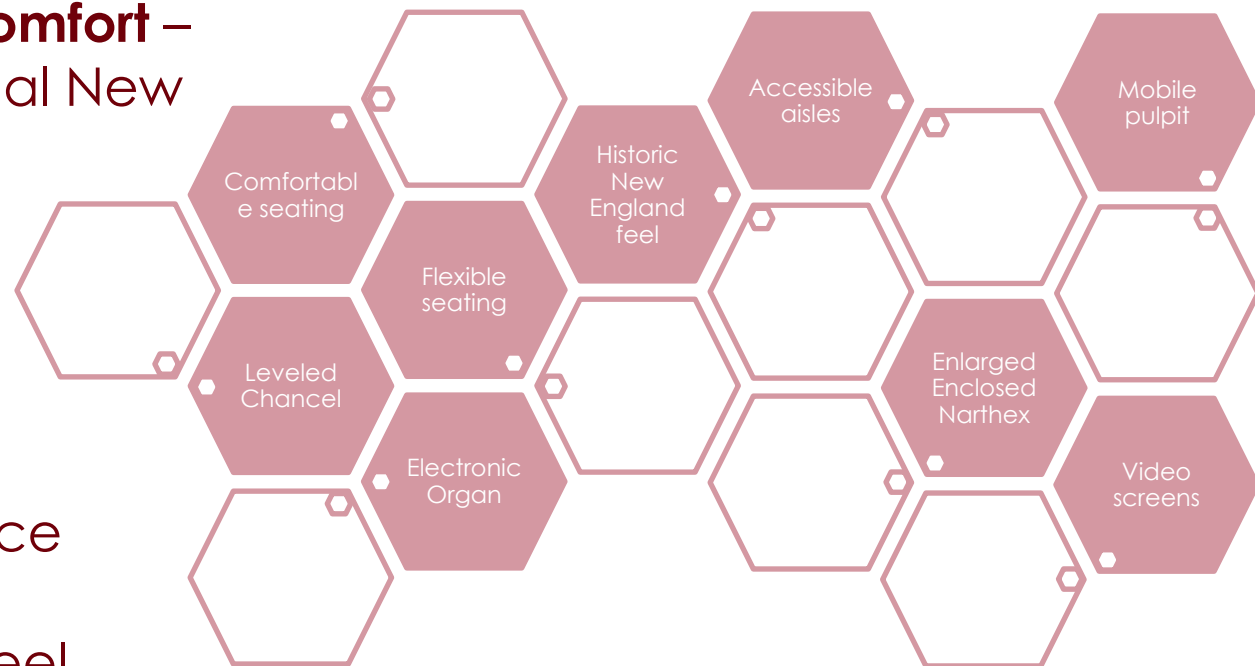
omfort –
al New

ce

eel

Comfortable seating

Leveled Chancel

Flexible seating

Electronic Organ

Historic New England feel

Accessible aisles

Enlarged Enclosed Narthex

Mobile pulpit

Video screens